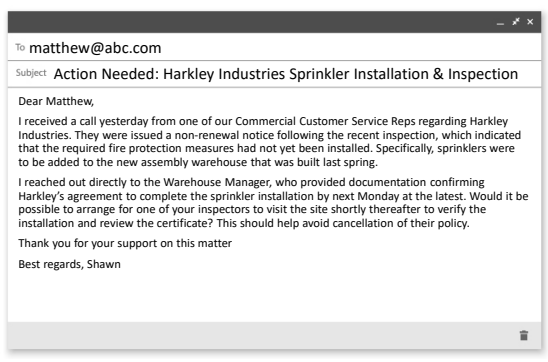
_ ⤢ ×

To matthew@abc.com

Subject Action Needed: Harkley Industries Sprinkler Installation & Inspection

Dear Matthew,

I received a call yesterday from one of our Commercial Customer Service Reps regarding Harkley Industries. They were issued a non-renewal notice following the recent inspection, which indicated that the required fire protection measures had not yet been installed. Specifically, sprinklers were to be added to the new assembly warehouse that was built last spring.

I reached out directly to the Warehouse Manager, who provided documentation confirming Harkley's agreement to complete the sprinkler installation by next Monday at the latest. Would it be possible to arrange for one of your inspectors to visit the site shortly thereafter to verify the installation and review the certificate? This should help avoid cancellation of their policy.

Thank you for your support on this matter

Best regards, Shawn